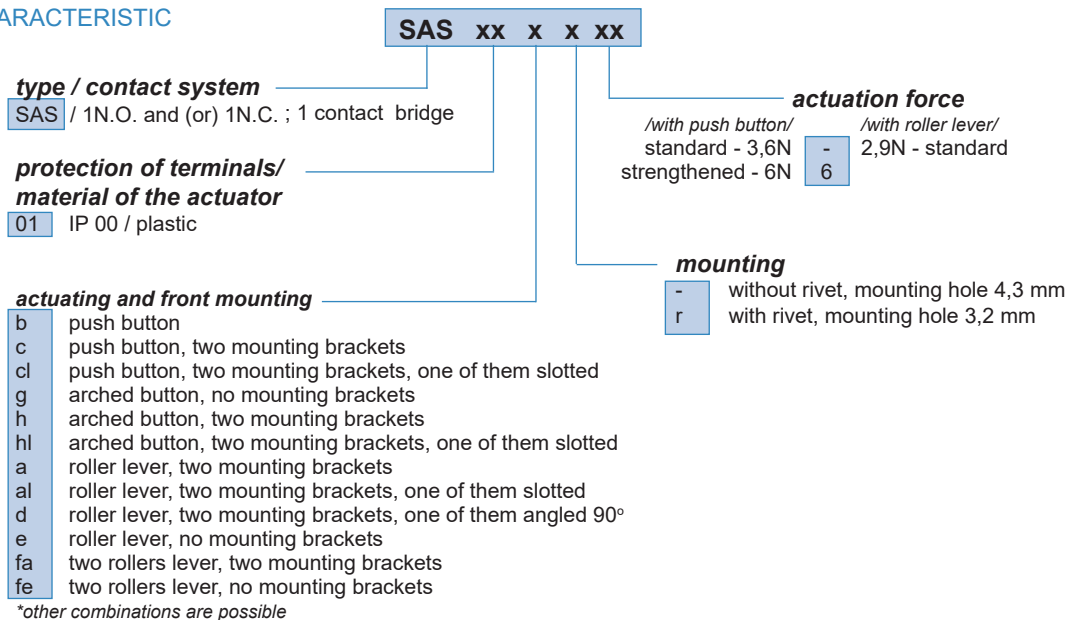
ARACTERISTIC

SAS xx x x xx

type / contact system
SAS / 1N.O. and (or) 1N.C. ; 1 contact bridge

protection of terminals/ material of the actuator
01 IP 00 / plastic

actuating and front mounting
b push button
c push button, two mounting brackets
cl push button, two mounting brackets, one of them slotted
g arched button, no mounting brackets
h arched button, two mounting brackets
hl arched button, two mounting brackets, one of them slotted
a roller lever, two mounting brackets
al roller lever, two mounting brackets, one of them slotted
d roller lever, two mounting brackets, one of them angled 90°
e roller lever, no mounting brackets
fa two rollers lever, two mounting brackets
fe two rollers lever, no mounting brackets
*other combinations are possible

actuation force
/with push button/ /with roller lever/
standard - 3,6N - 2,9N - standard
strengthened - 6N 6

mounting
- without rivet, mounting hole 4,3 mm
r with rivet, mounting hole 3,2 mm